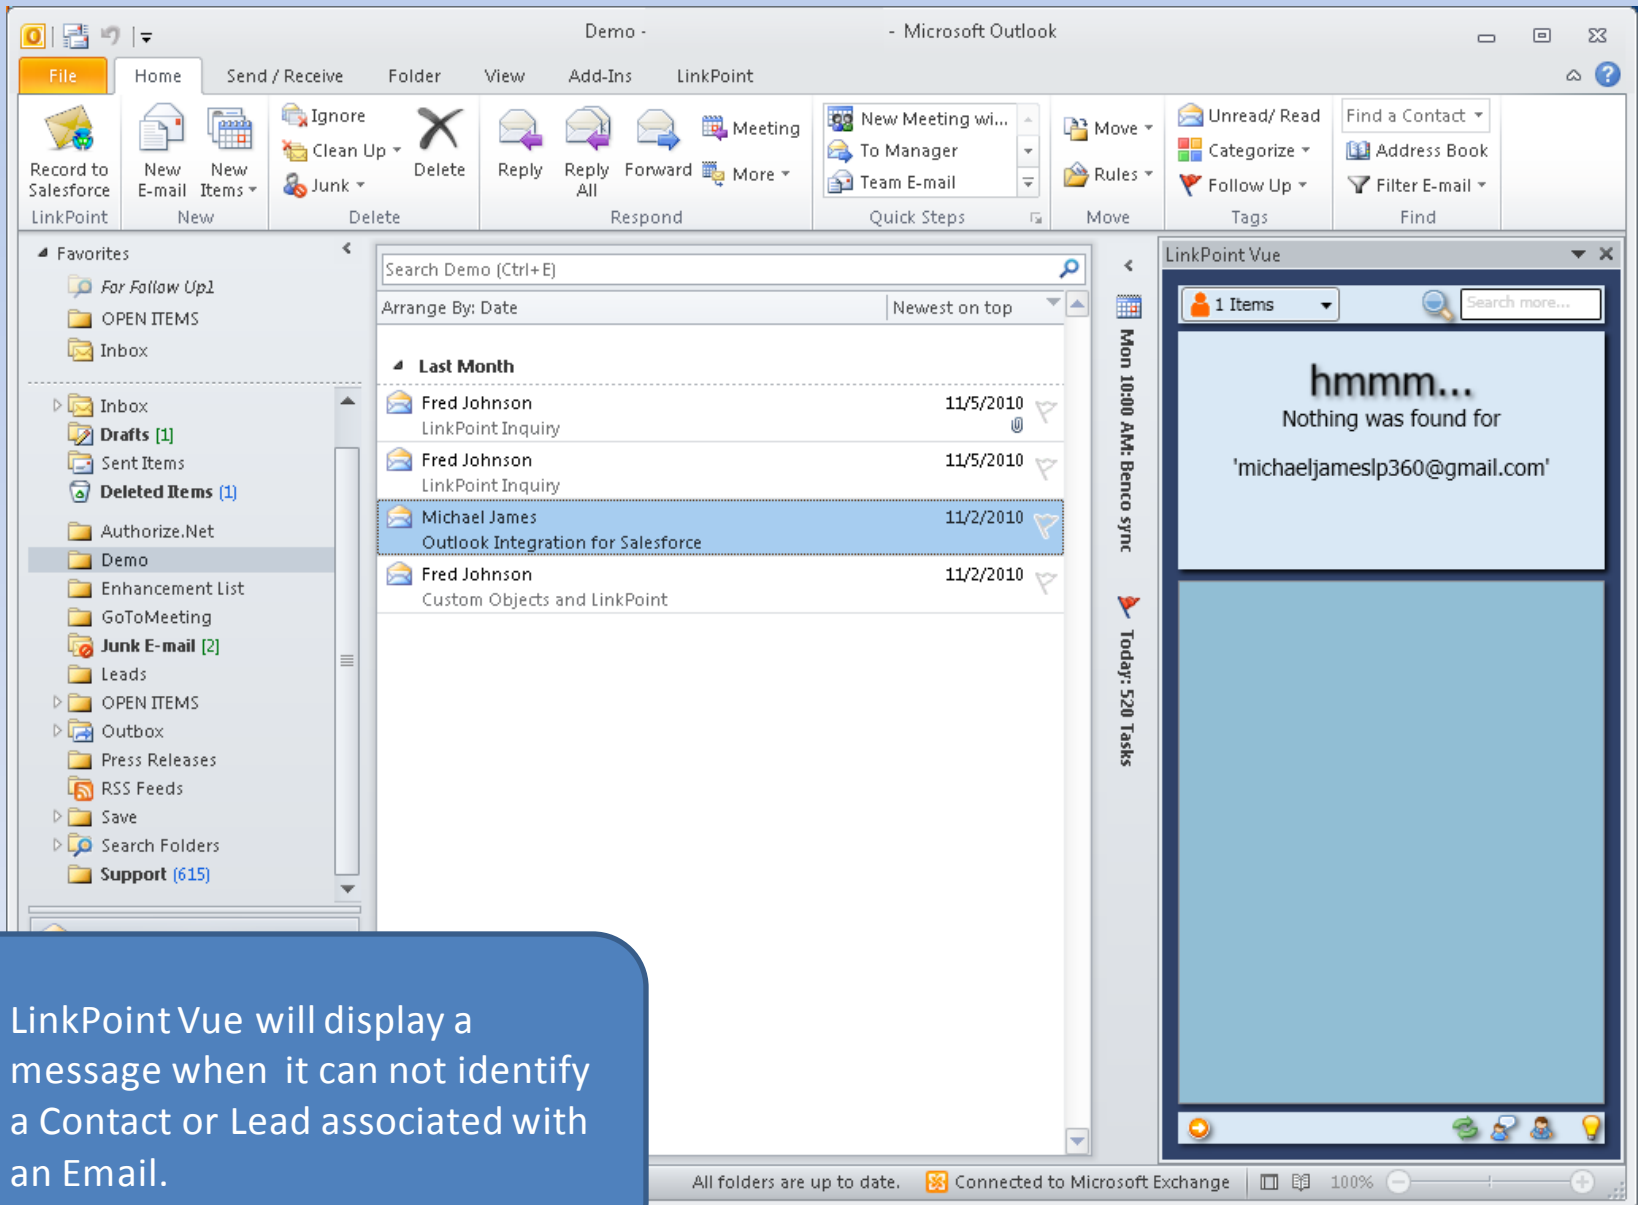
Demo - - Microsoft Outlook

File | Home | Send / Receive | Folder | View | Add-Ins | LinkPoint

Record to Salesforce
LinkPoint

New E-mail | New Items
New

Ignore
Clean Up
Junk
Delete
Delete

Reply | Reply All | Forward
Meeting
More
Respond

New Meeting wi...
To Manager
Team E-mail
Quick Steps

Move
Rules
Move

Unread/ Read
Categorize
Follow Up
Tags

Find a Contact
Address Book
Filter E-mail
Find

Favorites
For Follow Up1
OPEN ITEMS
Inbox

Inbox
Drafts [1]
Sent Items
Deleted Items (1)
Authorize.Net
Demo
Enhancement List
GoToMeeting
Junk E-mail [2]
Leads
OPEN ITEMS
Outbox
Press Releases
RSS Feeds
Save
Search Folders
Support (615)

Search Demo (Ctrl+E)
Arrange By: Date | Newest on top

Last Month
Fred Johnson 11/5/2010
LinkPoint Inquiry
Fred Johnson 11/5/2010
LinkPoint Inquiry
Michael James 11/2/2010
Outlook Integration for Salesforce
Fred Johnson 11/2/2010
Custom Objects and LinkPoint

Mon 10:00 AM: Benco sync
Today: 520 Tasks

LinkPoint Vue
1 Items
Search more...
hmmm...
Nothing was found for
'michaeljameslp360@gmail.com'

LinkPoint Vue will display a message when it can not identify a Contact or Lead associated with an Email.

All folders are up to date. | Connected to Microsoft Exchange | 100%